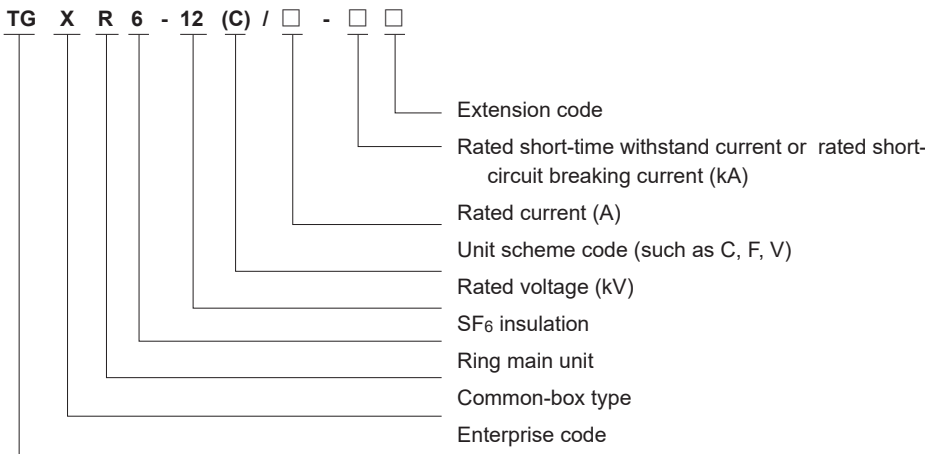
TG X R 6 - 12 (C) / □ - □ □

Extension code

Rated short-time withstand current or rated short-circuit breaking current (kA)

Rated current (A)

Unit scheme code (such as C, F, V)

Rated voltage (kV)

$SF_6$ insulation

Ring main unit

Common-box type

Enterprise code